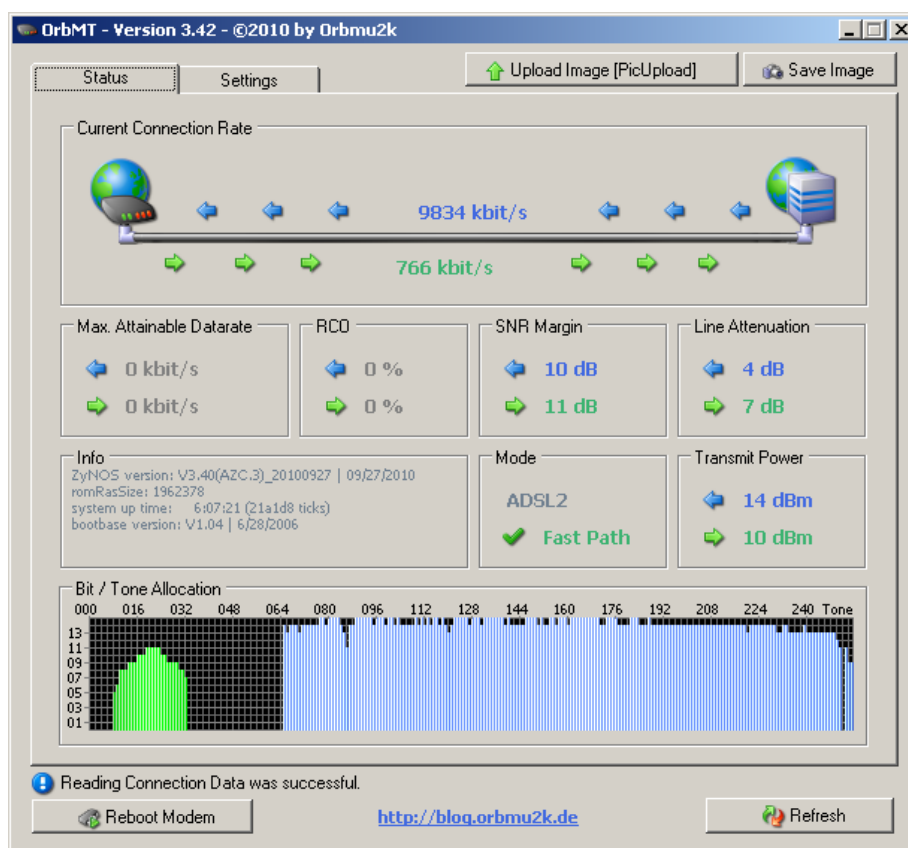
OrbMT - Version 3.42 - ©2010 by Orbmu2k

Status
Settings
Upload Image [PicUpload]
Save Image

Current Connection Rate
9834 kbit/s
766 kbit/s

Max. Attainable Datarate
0 kbit/s
0 kbit/s

RCO
0 %
0 %

SNR Margin
10 dB
11 dB

Line Attenuation
4 dB
7 dB

Info
ZyNOS version: V3.40(AZC.3)_20100927 | 09/27/2010
romRasSize: 1962378
system up time: 6:07:21 (21a1d8 ticks)
bootbase version: V1.04 | 6/28/2006

Mode
ADSL2
Fast Path

Transmit Power
14 dBm
10 dBm

Bit / Tone Allocation
000 016 032 048 064 080 096 112 128 144 160 176 192 208 224 240 Tone
13
11
09
07
05
03
01

Reading Connection Data was successful.

Reboot Modem
http://blog.orbmu2k.de
Refresh